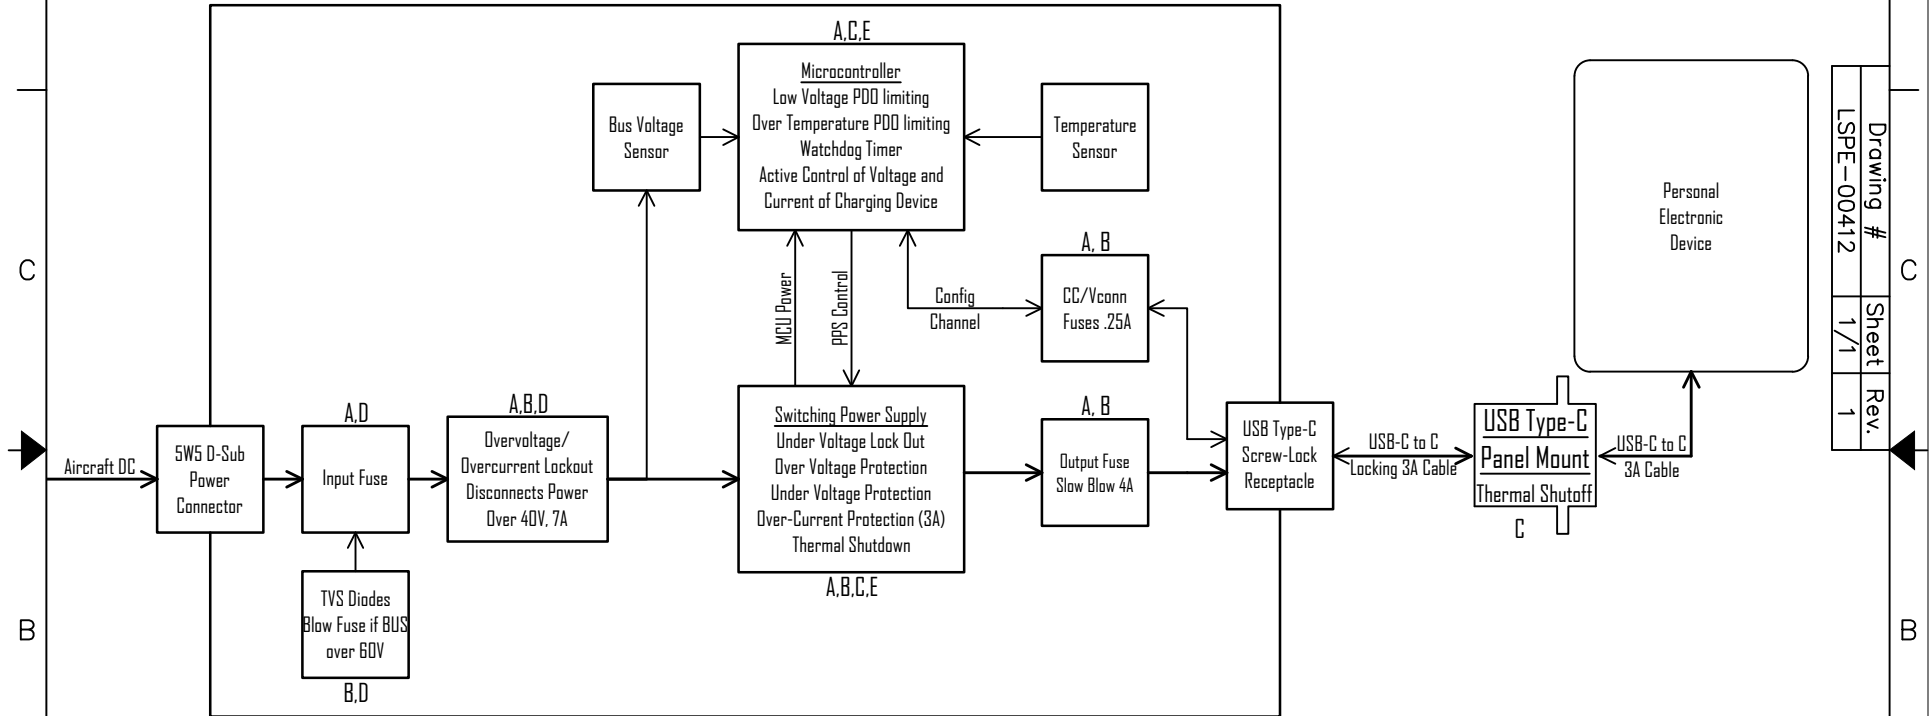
A,C,E

Microcontroller
Low Voltage PDO limiting
Over Temperature PDO limiting
Watchdog Timer
Active Control of Voltage and Current of Charging Device

Bus Voltage Sensor

Temperature Sensor

Drawing #
LSPE-00412
Sheet
1/1
Rev.
1

Personal Electronic Device

C

C

MCU Power

PPS Control

Config Channel

A, B

CC/Vconn Fuses .25A

A,D

A,B,D

Switching Power Supply
Under Voltage Lock Out
Over Voltage Protection
Under Voltage Protection
Over-Current Protection (3A)
Thermal Shutdown

A, B

Aircraft DC

5W5 D-Sub Power Connector

Input Fuse

Overvoltage/ Overcurrent Lockout Disconnects Power Over 40V, 7A

Output Fuse Slow Blow 4A

USB Type-C Screw-Lock Receptacle

USB-C to C Locking 3A Cable

USB Type-C
Panel Mount
Thermal Shutoff

C

USB-C to C 3A Cable

A,B,C,E

TVS Diodes Blow Fuse if BUS over 60V

B,D

B

B